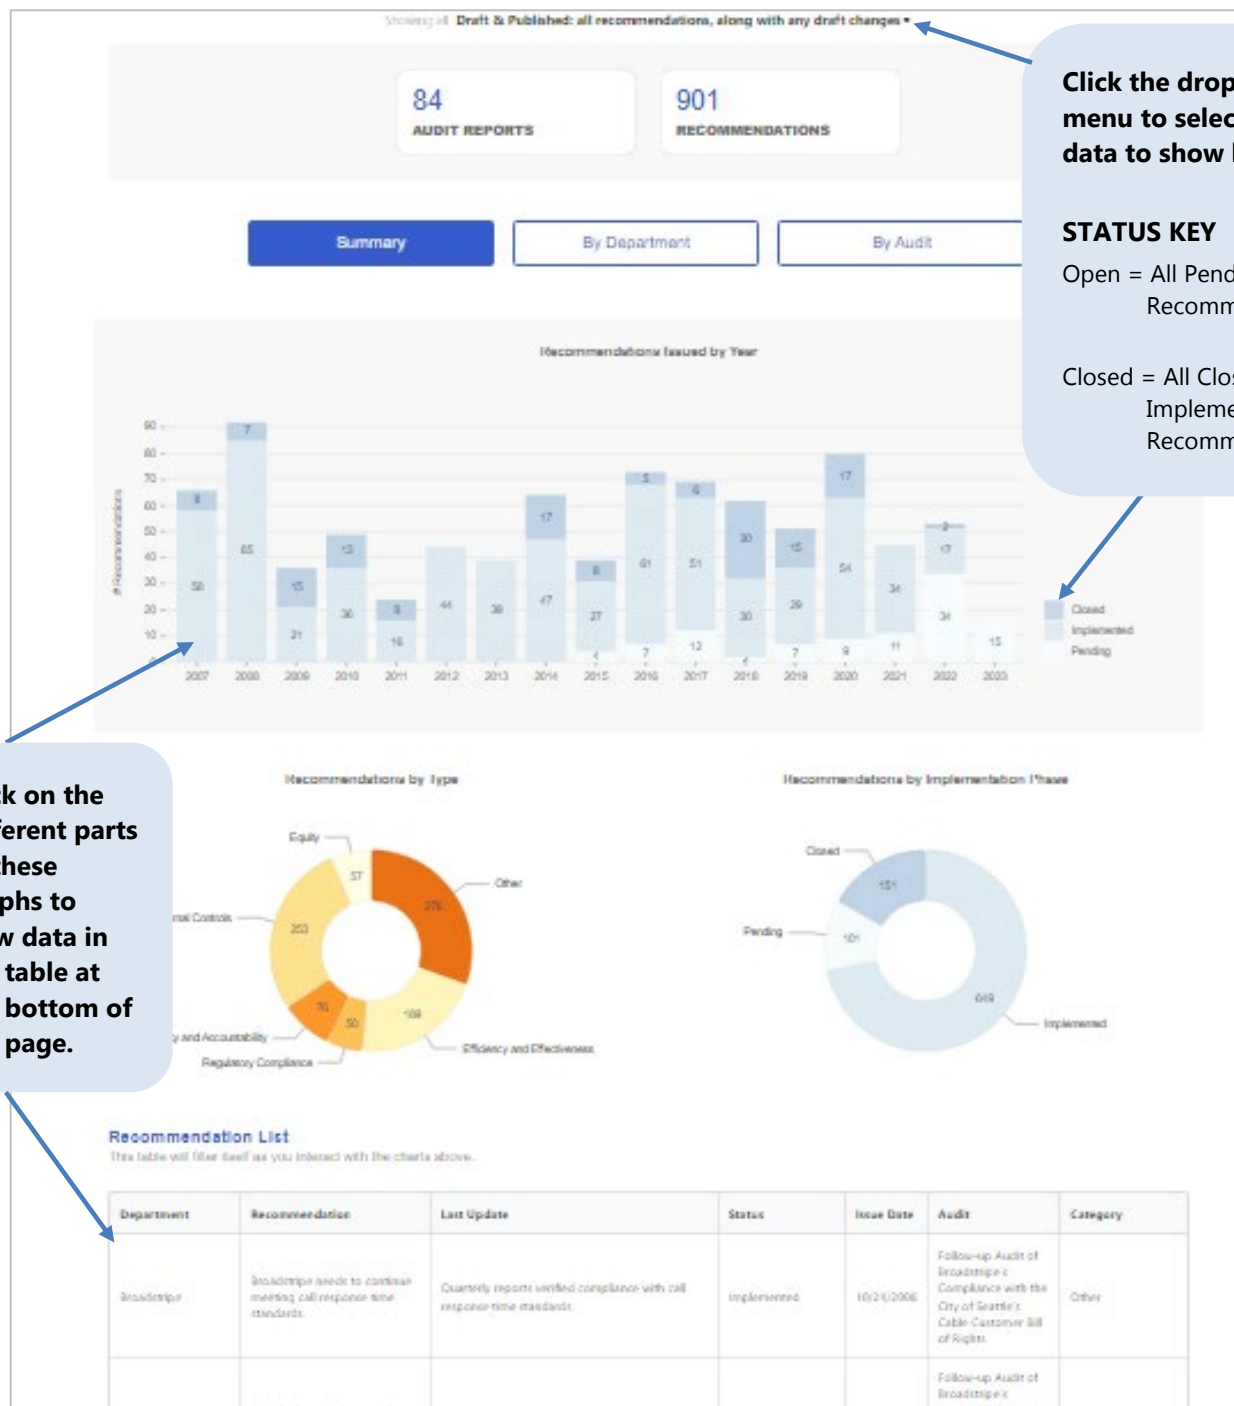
Showing all Draft & Published: all recommendations, along with any draft changes ▾

84
AUDIT REPORTS

901
RECOMMENDATIONS

Summary

By Department

By Audit

Click the drop
menu to selec
data to show

STATUS KEY

Open = All Pend
Recomm

Closed = All Clos
Impleme
Recomm

Recommendations Issued by Year

# Recommendations

90
80
70
60
50
40
30
20
10
0

| Year | Pending | Implemented | Closed |
|---|---|---|---|
| 2007 | | 58 | 8 |
| 2008 | | 85 | 7 |
| 2009 | | 21 | 15 |
| 2010 | | 36 | 13 |
| 2011 | | 16 | 8 |
| 2012 | | 44 | |
| 2013 | | 38 | |
| 2014 | | 47 | 17 |
| 2015 | 4 | 27 | 8 |
| 2016 | 7 | 61 | 5 |
| 2017 | 12 | 51 | 6 |
| 2018 | 1 | 30 | 30 |
| 2019 | 7 | 29 | 15 |
| 2020 | 9 | 54 | 17 |
| 2021 | 11 | 34 | |
| 2022 | 34 | 17 | 2 |
| 2023 | 15 | | |

Closed
Implemented
Pending

k on the
ferent parts
hese
phs to
v data in
table at
bottom of
page.

Recommendations by Type

Equity
57
Other
276
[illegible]al Controls
203
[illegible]y and Accountability
70
50
Regulatory Compliance
189
Efficiency and Effectiveness

Recommendations by Implementation Phase

Closed
151
Pending
101
649
Implemented

Recommendation List
This table will filter itself as you interact with the charts above.

| Department | Recommendation | Last Update | Status | Issue Date | Audit | Category |
|---|---|---|---|---|---|---|
| Broadstripe | Broadstripe needs to continue meeting call response time standards. | Quarterly reports verified compliance with call response time standards. | Implemented | 10/24/2006 | Follow-up Audit of Broadstripe's Compliance with the City of Seattle's Cable Customer Bill of Rights | Other |
| | | | | | Follow-up Audit of Broadstripe's | |